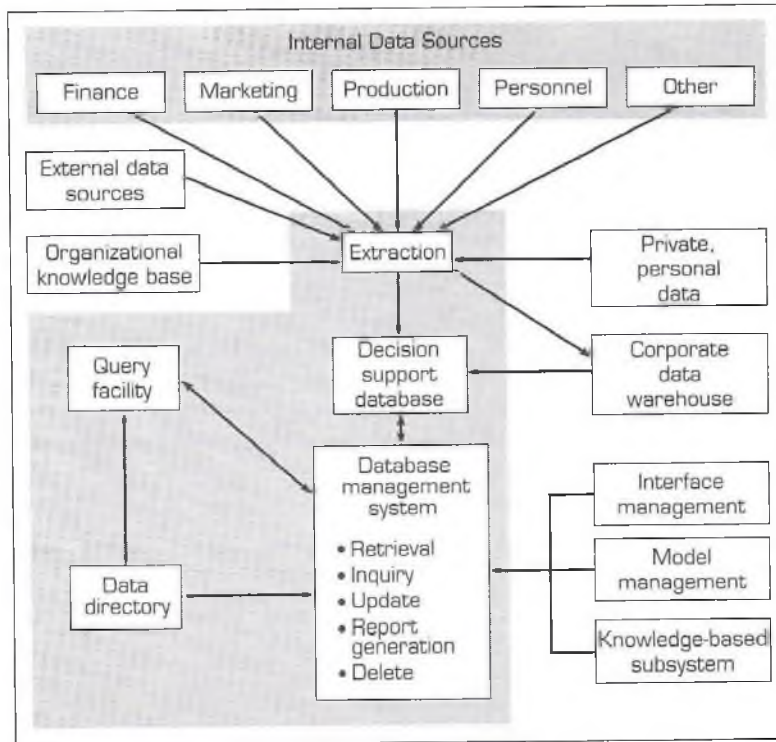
Internal Data Sources

Finance

Marketing

Production

Personnel

Other

External data sources

Organizational knowledge base

Extraction

Private, personal data

Query facility

Decision support database

Corporate data warehouse

Database management system

• Retrieval
• Inquiry
• Update
• Report generation
• Delete

Interface management

Model management

Knowledge-based subsystem

Data directory